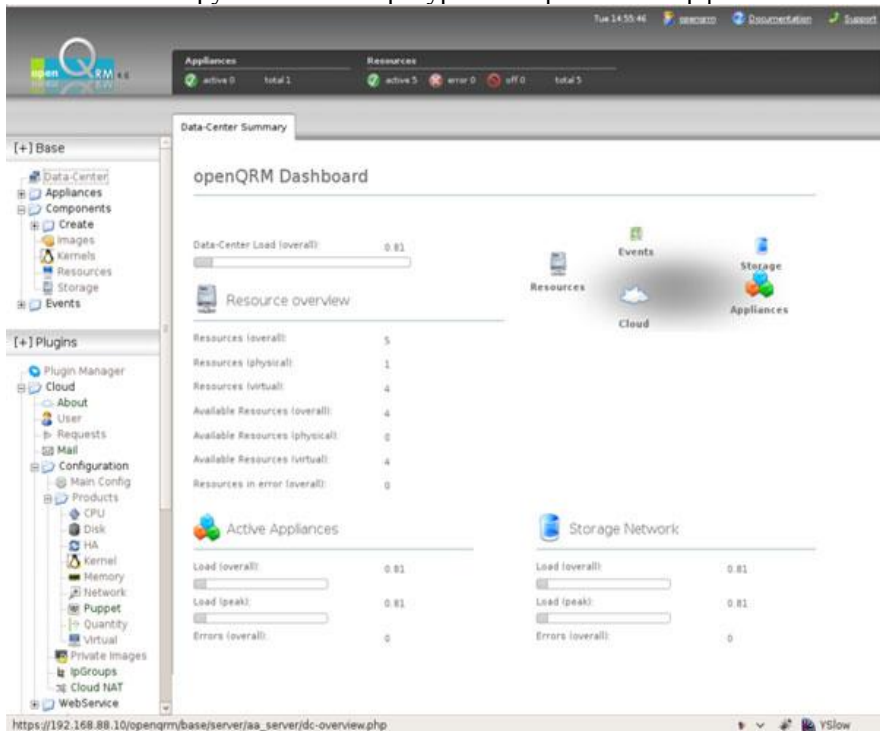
Tue 14:55:46 openqrm Documentation Support

open QRM 4.6

Appliances
active 0 total 1

Resources
active 5 error 0 off 0 total 5

Data-Center Summary

[+] Base

Data-Center
Appliances
Components
Create
Images
Kernels
Resources
Storage
Events

[+] Plugins

Plugin Manager
Cloud
About
User
Requests
Mail
Configuration
Main Config
Products
CPU
Disk
HA
Kernel
Memory
Network
Puppet
Quantity
Virtual
Private Images
IpGroups
Cloud NAT
WebService

openQRM Dashboard

Data-Center Load (overall) 0.81

Resource overview

| | |
|---|---|
| Resources (overall) | 5 |
| Resources (physical) | 1 |
| Resources (virtual) | 4 |
| Available Resources (overall) | 4 |
| Available Resources (physical) | 0 |
| Available Resources (virtual) | 4 |
| Resources in error (overall) | 0 |

Events
Storage
Resources
Cloud
Appliances

Active Appliances

Load (overall) 0.81
Load (peak) 0.81
Errors (overall) 0

Storage Network

Load (overall) 0.81
Load (peak) 0.81
Errors (overall) 0

https://192.168.88.10/openqrm/base/server/aa_server/dc-overview.php

YSlow